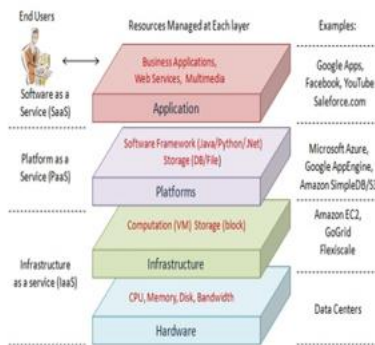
End Users

Resources Managed at Each layer

Examples:

Software as a Service (SaaS)

Business Applications, Web Services, Multimedia

Application

Google Apps, Facebook, YouTube, Saleforce.com

Platform as a Service (PaaS)

Software Framework (Java/Python/.Net) Storage (DB/File)

Platforms

Microsoft Azure, Google AppEngine, Amazon SimpleDB/S3

Infrastructure as a service (IaaS)

Computation (VM) Storage (block)

Infrastructure

Amazon EC2, GoGrid Flexiscale

CPU, Memory, Disk, Bandwidth

Hardware

Data Centers